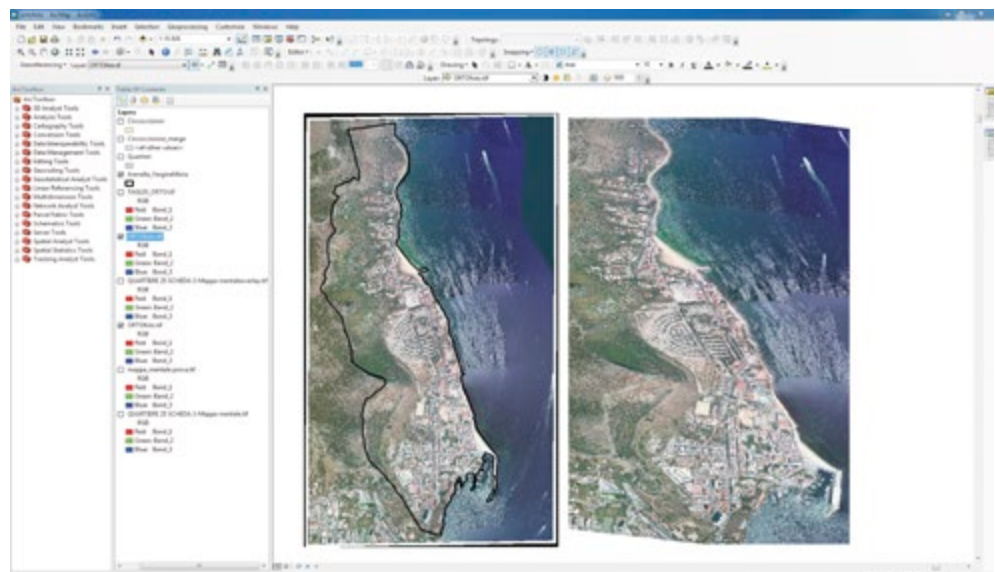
File Edit View Bookmarks Insert Selection Geoprocessing Customize Windows Help

Georeferencing Layer: ORTOfoto.tif

Editor

Topology

Snapping

Drawing

Layer: ORTOfoto.tif

ArcToolbox

ArcToolbox
3D Analyst Tools
Analysis Tools
Cartography Tools
Conversion Tools
Data Interoperability Tools
Data Management Tools
Editing Tools
Geocoding Tools
Geostatistical Analyst Tools
Linear Referencing Tools
Multidimension Tools
Network Analyst Tools
Parcel Fabric Tools
Schematics Tools
Server Tools
Spatial Analyst Tools
Spatial Statistics Tools
Tracking Analyst Tools

Table Of Contents

Layers
Circoscrizioni
Circoscrizioni_merge
<all other values>
Quartieri
Area_Nagelmeier
TAGLIO_ORTO.tif
RGB
Red: Band_1
Green: Band_2
Blue: Band_3
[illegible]
RGB
Red: Band_1
Green: Band_2
Blue: Band_3
QUARTIERE 29 SCHEDA 3 Mappa mentale.tif
RGB
Red: Band_1
Green: Band_2
Blue: Band_3
ORTOfoto.tif
RGB
Red: Band_1
Green: Band_2
Blue: Band_3
mappa_mentale.tif
RGB
Red: Band_1
Green: Band_2
Blue: Band_3
QUARTIERE 29 SCHEDA 3 Mappa mentale.tif
RGB
Red: Band_1
Green: Band_2
Blue: Band_3